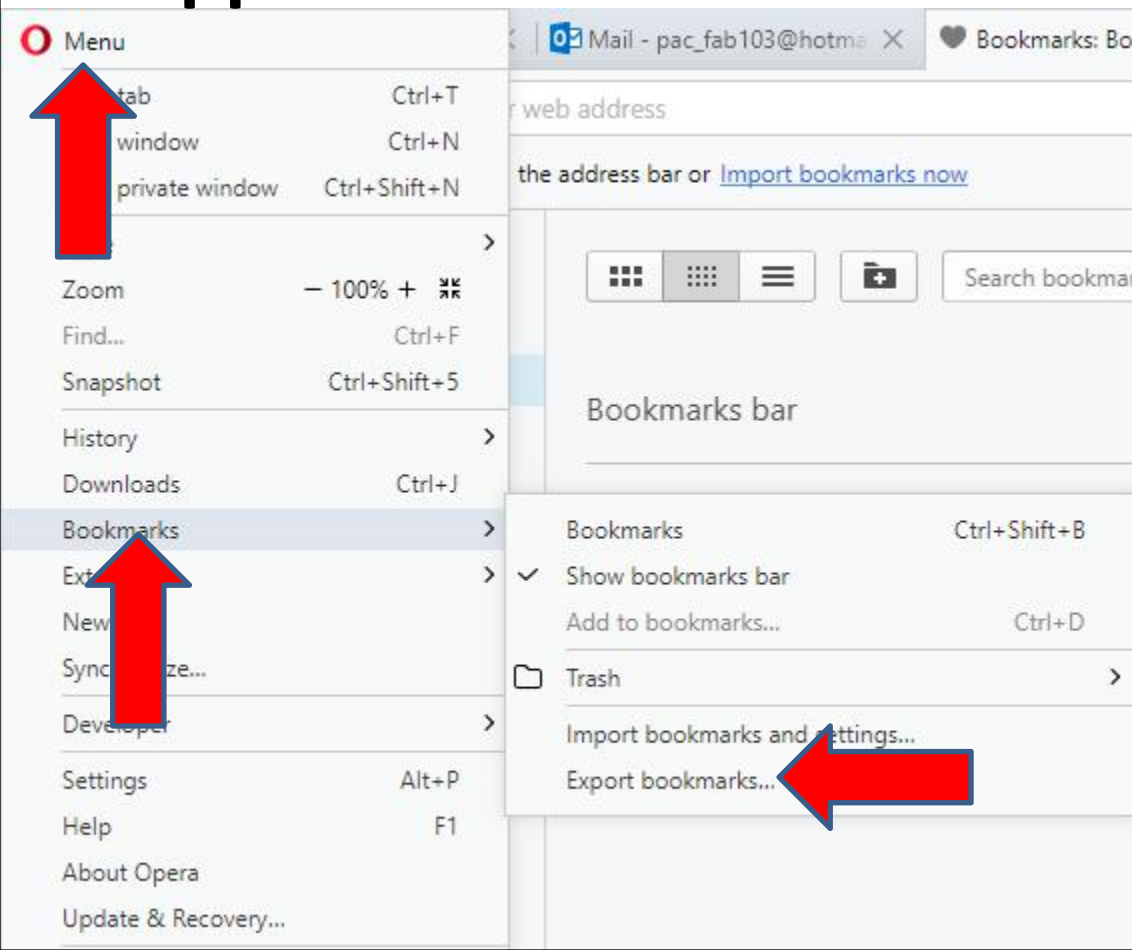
Menu

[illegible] tab Ctrl+T
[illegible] window Ctrl+N
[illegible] private window Ctrl+Shift+N
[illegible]
Zoom — 100% +
Find... Ctrl+F
Snapshot Ctrl+Shift+5
History
Downloads Ctrl+J
Bookmarks
Ext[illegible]
New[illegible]
Sync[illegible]ze...
Deve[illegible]
Settings Alt+P
Help F1
About Opera
Update & Recovery...

Mail - pac_fab103@hotma
Bookmarks: Bo

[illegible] web address
the address bar or Import bookmarks now

Search bookmar

Bookmarks bar

Bookmarks Ctrl+Shift+B
Show bookmarks bar
Add to bookmarks... Ctrl+D
Trash
Import bookmarks and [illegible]ettings...
Export bookmarks...